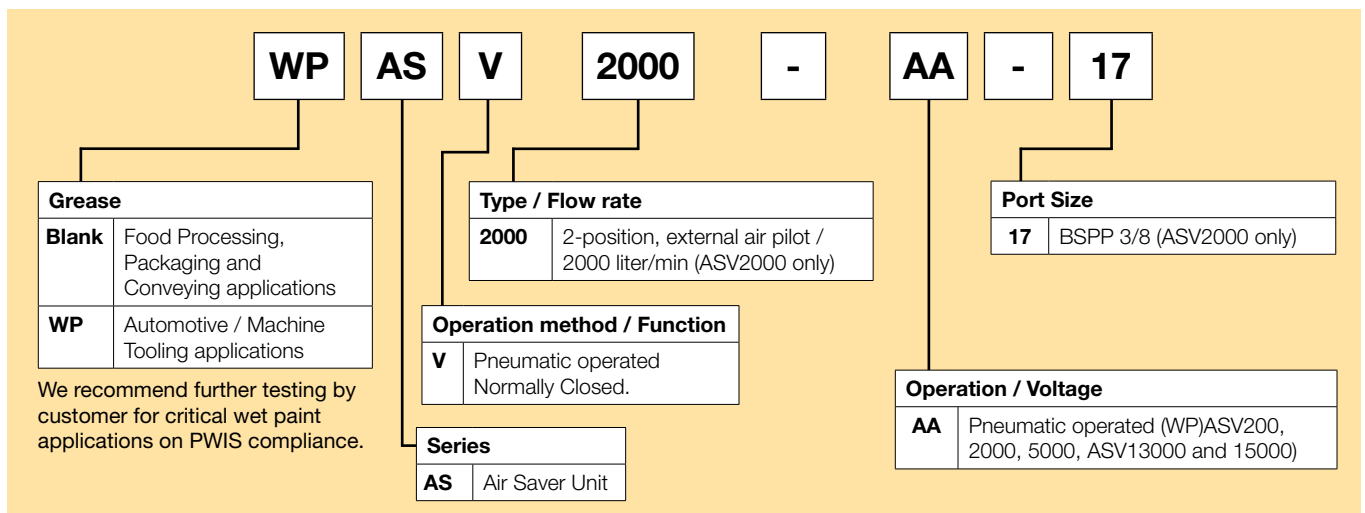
WP AS V 2000 - AA - 17

| Grease | |
|---|---|
| Blank | Food Processing, Packaging and Conveying applications |
| WP | Automotive / Machine Tooling applications |

We recommend further testing by customer for critical wet paint applications on PWIS compliance.

| Type / Flow rate | |
|---|---|
| 2000 | 2-position, external air pilot / 2000 liter/min (ASV2000 only) |

| Port Size | |
|---|---|
| 17 | BSPP 3/8 (ASV2000 only) |

| Operation method / Function | |
|---|---|
| V | Pneumatic operated Normally Closed. |

| Operation / Voltage | |
|---|---|
| AA | Pneumatic operated (WP)ASV200, 2000, 5000, ASV13000 and 15000) |

| Series | |
|---|---|
| AS | Air Saver Unit |